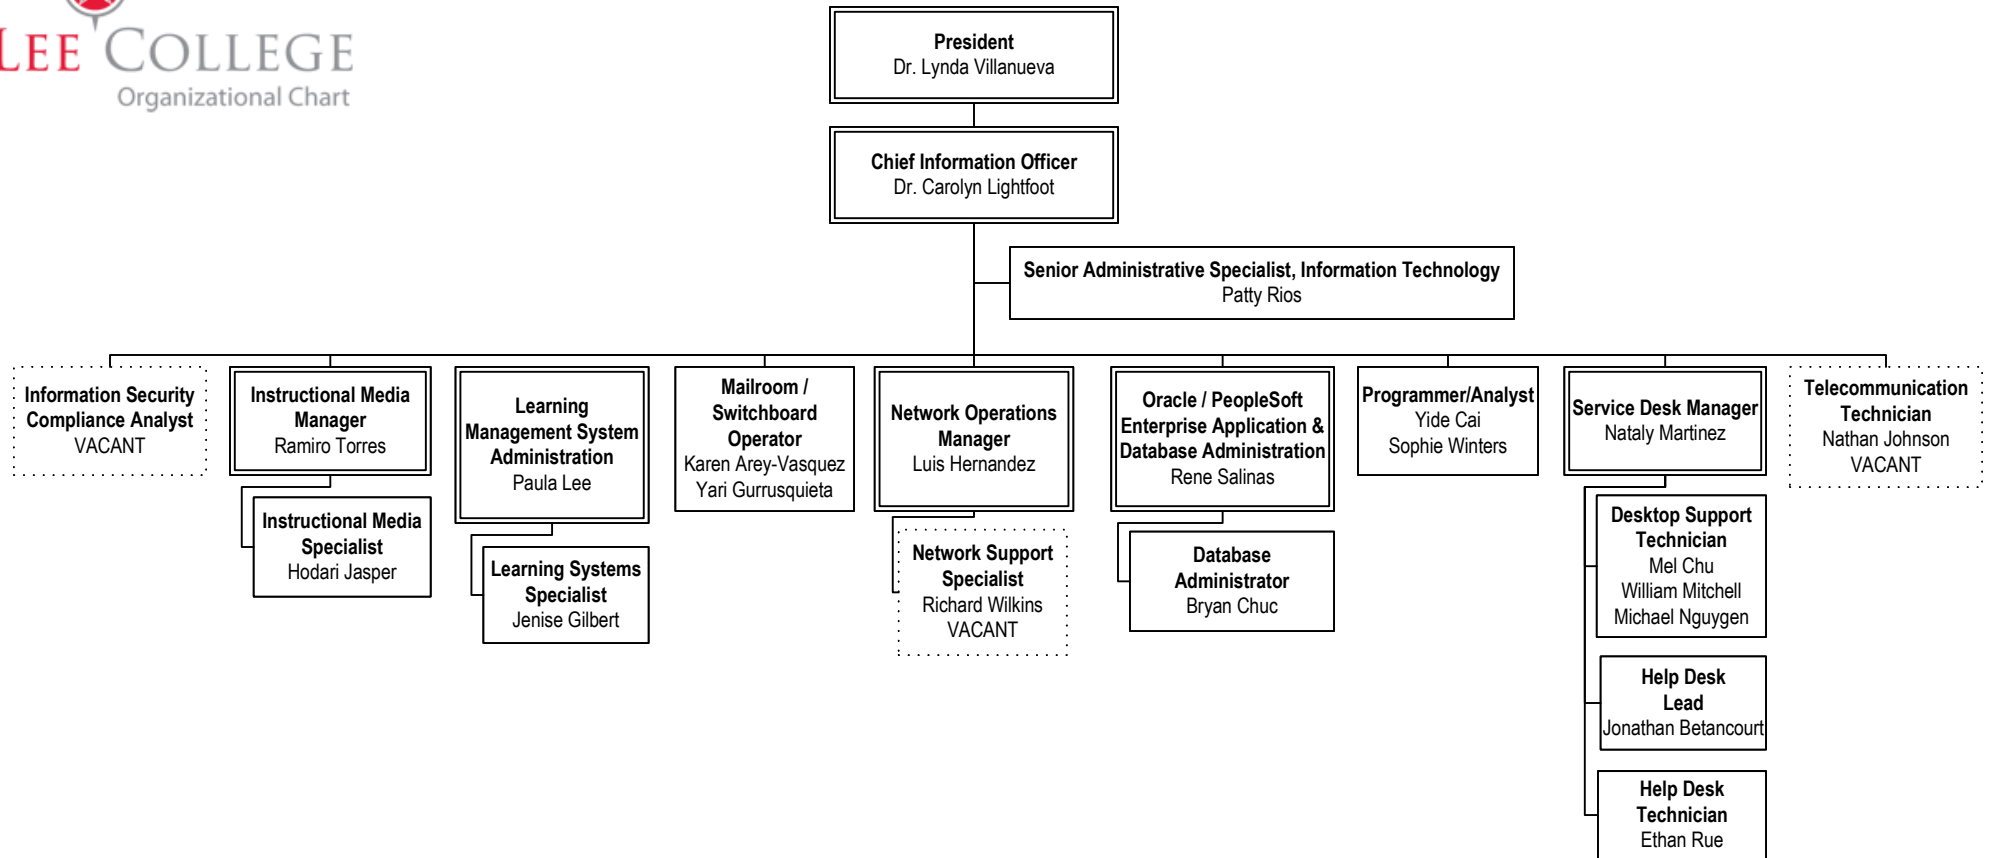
LEE COLLEGE
Organizational Chart

President
Dr. Lynda Villanueva

Chief Information Officer
Dr. Carolyn Lightfoot

Senior Administrative Specialist, Information Technology
Patty Rios

Information Security Compliance Analyst
VACANT

Instructional Media Manager
Ramiro Torres

Instructional Media Specialist
Hodari Jasper

Learning Management System Administration
Paula Lee

Learning Systems Specialist
Jenise Gilbert

Mailroom / Switchboard Operator
Karen Arey-Vasquez
Yari Gurrusquieta

Network Operations Manager
Luis Hernandez

Network Support Specialist
Richard Wilkins
VACANT

Oracle / PeopleSoft Enterprise Application & Database Administration
Rene Salinas

Database Administrator
Bryan Chuc

Programmer/Analyst
Yide Cai
Sophie Winters

Service Desk Manager
Nataly Martinez

Desktop Support Technician
Mel Chu
William Mitchell
Michael Nguygen

Help Desk Lead
Jonathan Betancourt

Help Desk Technician
Ethan Rue

Telecommunication Technician
Nathan Johnson
VACANT